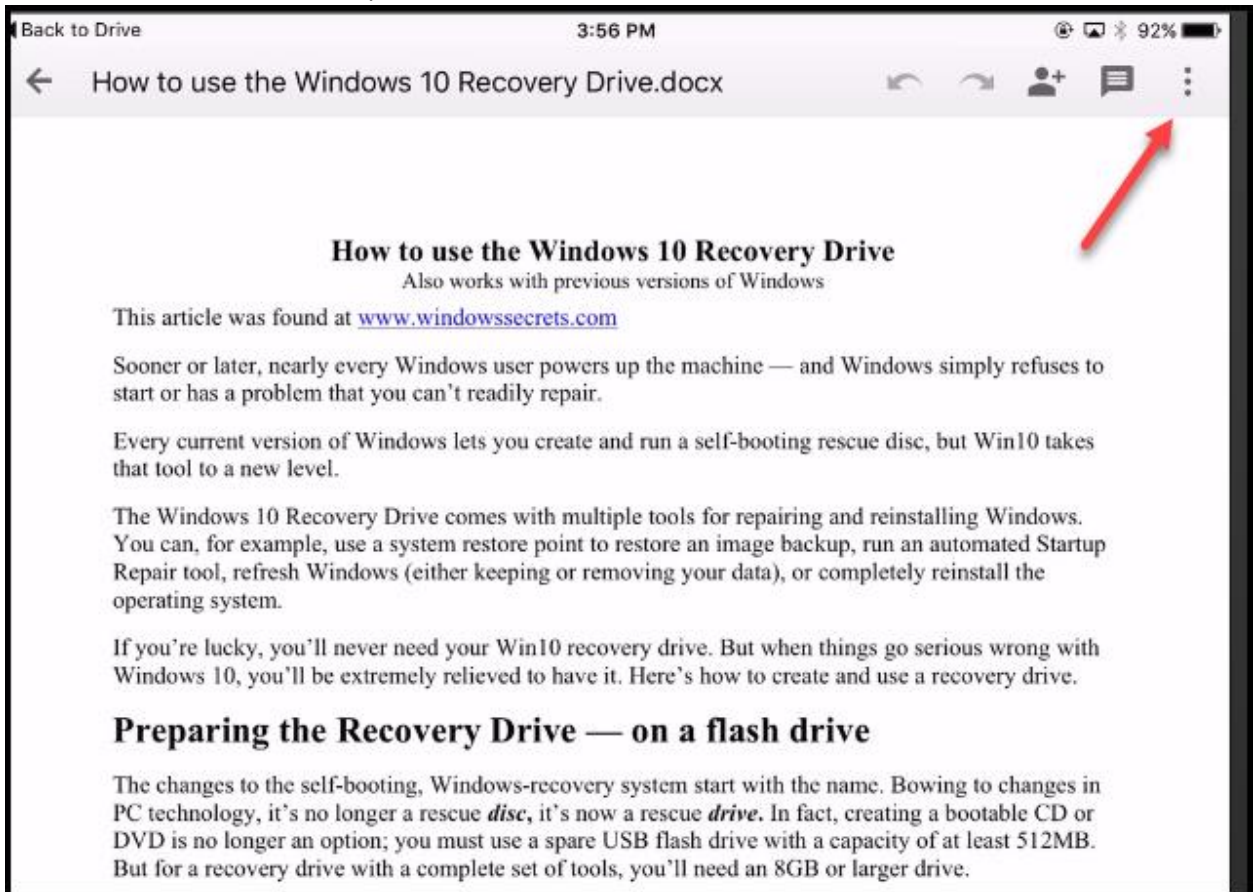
Back to Drive

3:56 PM

92%

How to use the Windows 10 Recovery Drive.docx

**How to use the Windows 10 Recovery Drive**

Also works with previous versions of Windows

This article was found at www.windowssecrets.com

Sooner or later, nearly every Windows user powers up the machine — and Windows simply refuses to start or has a problem that you can't readily repair.

Every current version of Windows lets you create and run a self-booting rescue disc, but Win10 takes that tool to a new level.

The Windows 10 Recovery Drive comes with multiple tools for repairing and reinstalling Windows. You can, for example, use a system restore point to restore an image backup, run an automated Startup Repair tool, refresh Windows (either keeping or removing your data), or completely reinstall the operating system.

If you're lucky, you'll never need your Win10 recovery drive. But when things go serious wrong with Windows 10, you'll be extremely relieved to have it. Here's how to create and use a recovery drive.

**Preparing the Recovery Drive — on a flash drive**

The changes to the self-booting, Windows-recovery system start with the name. Bowing to changes in PC technology, it's no longer a rescue ***disc*****,** it's now a rescue ***drive*****.** In fact, creating a bootable CD or DVD is no longer an option; you must use a spare USB flash drive with a capacity of at least 512MB. But for a recovery drive with a complete set of tools, you'll need an 8GB or larger drive.